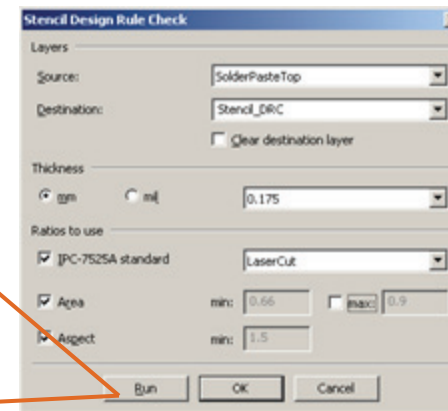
Stencil Design Rule Check

Layers

Source: SolderPasteTop

Destination: Stencil_DRC

Clear destination layer

Thickness

mm mil 0.175

Ratios to use

IPC-7525A standard LaserCut

Area min: 0.66 max: 0.9

Aspect min: 1.5

Run OK Cancel